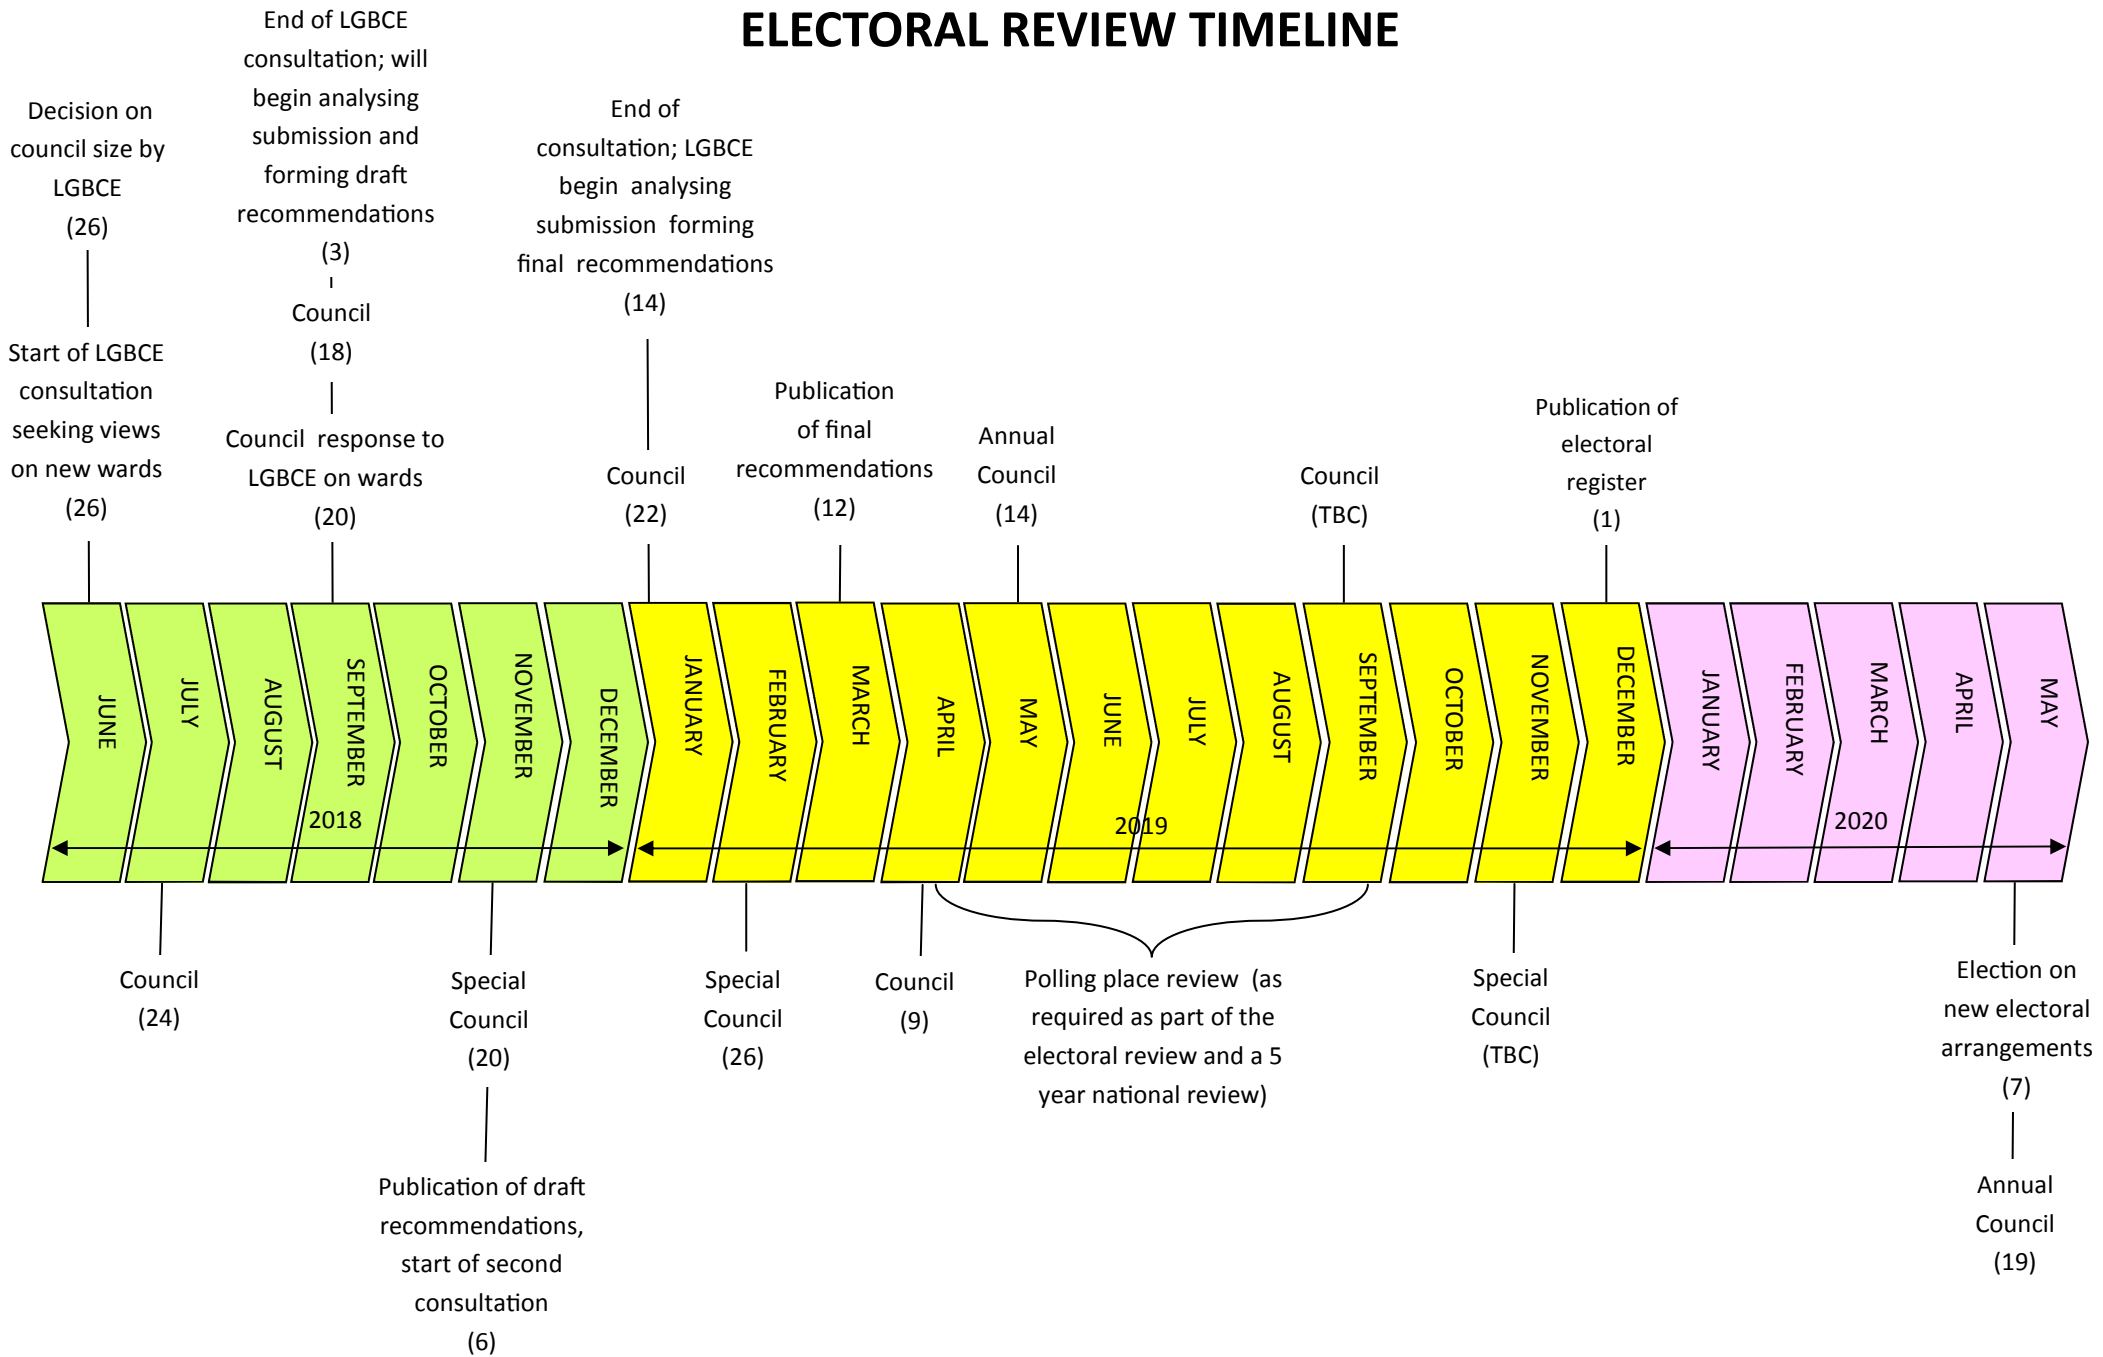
ELECTORAL REVIEW TIMELINE

Decision on council size by LGBCE (26)

Start of LGBCE consultation seeking views on new wards (26)

End of LGBCE consultation; will begin analysing submission and forming draft recommendations (3)

Council (18)

Council response to LGBCE on wards (20)

End of consultation; LGBCE begin analysing submission forming final recommendations (14)

Council (22)

Publication of final recommendations (12)

Annual Council (14)

Council (TBC)

Publication of electoral register (1)

JUNE
JULY
AUGUST
SEPTEMBER
OCTOBER
NOVEMBER
DECEMBER
2018
JANUARY
FEBRUARY
MARCH
APRIL
MAY
JUNE
JULY
AUGUST
SEPTEMBER
OCTOBER
NOVEMBER
DECEMBER
2019
JANUARY
FEBRUARY
MARCH
APRIL
MAY
2020

Council (24)

Special Council (20)

Publication of draft recommendations, start of second consultation (6)

Special Council (26)

Council (9)

Polling place review (as required as part of the electoral review and a 5 year national review)

Special Council (TBC)

Election on new electoral arrangements (7)

Annual Council (19)